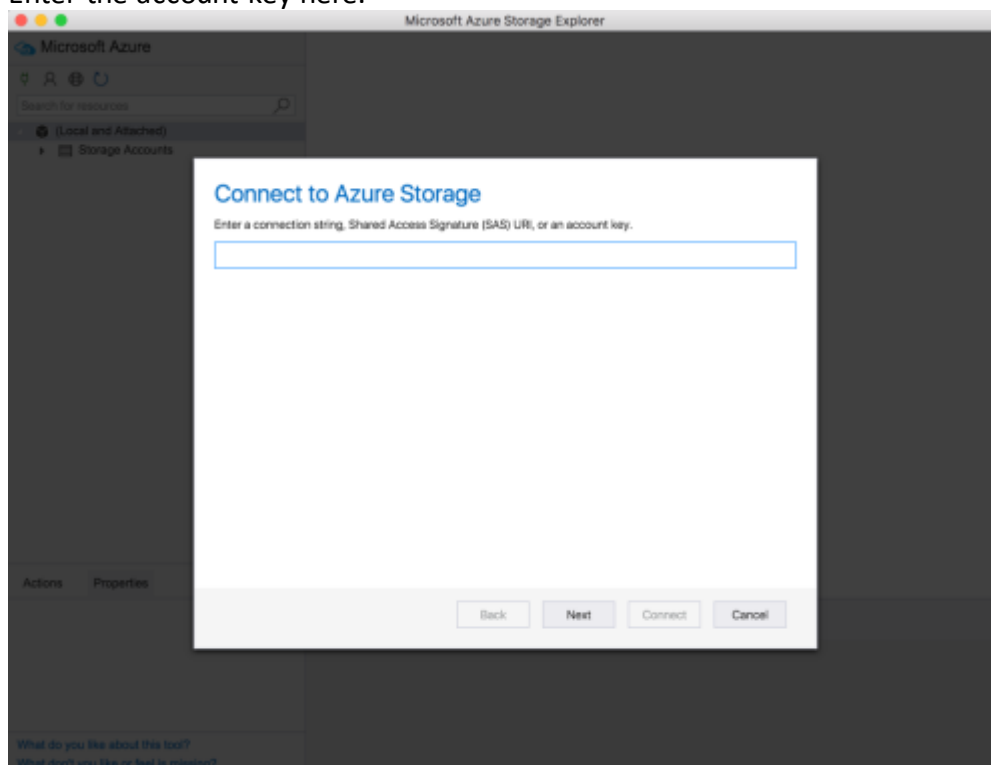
Enter the account key here.

Microsoft Azure Storage Explorer

Microsoft Azure

Search for resources

(Local and Attached)

Storage Accounts

Connect to Azure Storage

Enter a connection string, Shared Access Signature (SAS) URI, or an account key.

Actions Properties

Back Next Connect Cancel

What do you like about this tool?

What don't you like or feel is missing?